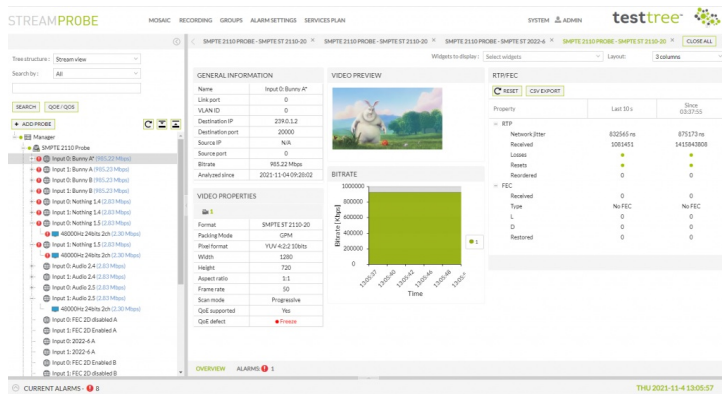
STREAMPROBE

MOSAIC RECORDING GROUPS ALARM SETTINGS SERVICES PLAN

SYSTEM ADMIN

testtree

SMPTE 2110 PROBE - SMPTE ST 2110-20 × SMPTE 2110 PROBE - SMPTE ST 2110-20 × SMPTE 2110 PROBE - SMPTE ST 2022-6 × SMPTE 2110 PROBE - SMPTE ST 2110-20 × CLOSE ALL

Widgets to display: Select widgets Layout: 3 columns

Tree structure: Stream view
Search by: All

SEARCH QOE / QOS

+ ADD PROBE

Manager
SMPTE 2110 Probe
Input 0: Bunny A* (985.22 Mbps)
Input 1: Bunny A (985.23 Mbps)
Input 0: Bunny B (985.23 Mbps)
Input 1: Bunny B (985.23 Mbps)
Input 0: Nothing 1.4 (2.83 Mbps)
Input 1: Nothing 1.4 (2.83 Mbps)
Input 0: Nothing 1.5 (2.83 Mbps)
48000Hz 24bits 2ch (2.30 Mbps)
Input 1: Nothing 1.5 (2.83 Mbps)
48000Hz 24bits 2ch (2.30 Mbps)
Input 0: Audio 2.4 (2.83 Mbps)
Input 1: Audio 2.4 (2.83 Mbps)
Input 0: Audio 2.5 (2.83 Mbps)
Input 1: Audio 2.5 (2.83 Mbps)
48000Hz 24bits 2ch (2.30 Mbps)
Input 0: FEC 2D disabled A
Input 1: FEC 2D disabled A
Input 0: 2022-6 A
Input 1: 2022-6 A
Input 0: FEC 2D Enabled B
Input 1: FEC 2D Enabled B

GENERAL INFORMATION

| Name | Input 0: Bunny A* |
|---|---|
| Link port | 0 |
| VLAN ID | 0 |
| Destination IP | 239.0.1.2 |
| Destination port | 20000 |
| Source IP | N/A |
| Source port | 0 |
| Bitrate | 985.22 Mbps |
| Analyzed since | 2021-11-04 09:28:02 |

VIDEO PROPERTIES

1

| Format | SMPTE ST 2110-20 |
|---|---|
| Packing Mode | GPM |
| Pixel format | YUV 4:2:2 10bits |
| Width | 1280 |
| Height | 720 |
| Aspect ratio | 1:1 |
| Frame rate | 50 |
| Scan mode | Progressive |
| QoE supported | Yes |
| QoE defect | Freeze |

VIDEO PREVIEW

BITRATE

1000000
800000
600000
400000
200000
0
Bitrate [kbps]
13:05:37 13:05:40 13:05:42 13:05:44 13:05:46 13:05:4
Time
1

RTP/FEC

RESET CSV EXPORT

| Property | Last 10 s | Since 03:37:55 |
|---|---|---|
| RTP | | |
| Network jitter | 832565 ns | 875173 ns |
| Received | 1081451 | 1415843808 |
| Losses | | |
| Resets | | |
| Reordered | 0 | 0 |
| FEC | | |
| Received | 0 | 0 |
| Type | No FEC | No FEC |
| L | 0 | 0 |
| D | 0 | 0 |
| Restored | 0 | 0 |

OVERVIEW ALARMS 1

CURRENT ALARMS - 8

THU 2021-11-4 13:05:57